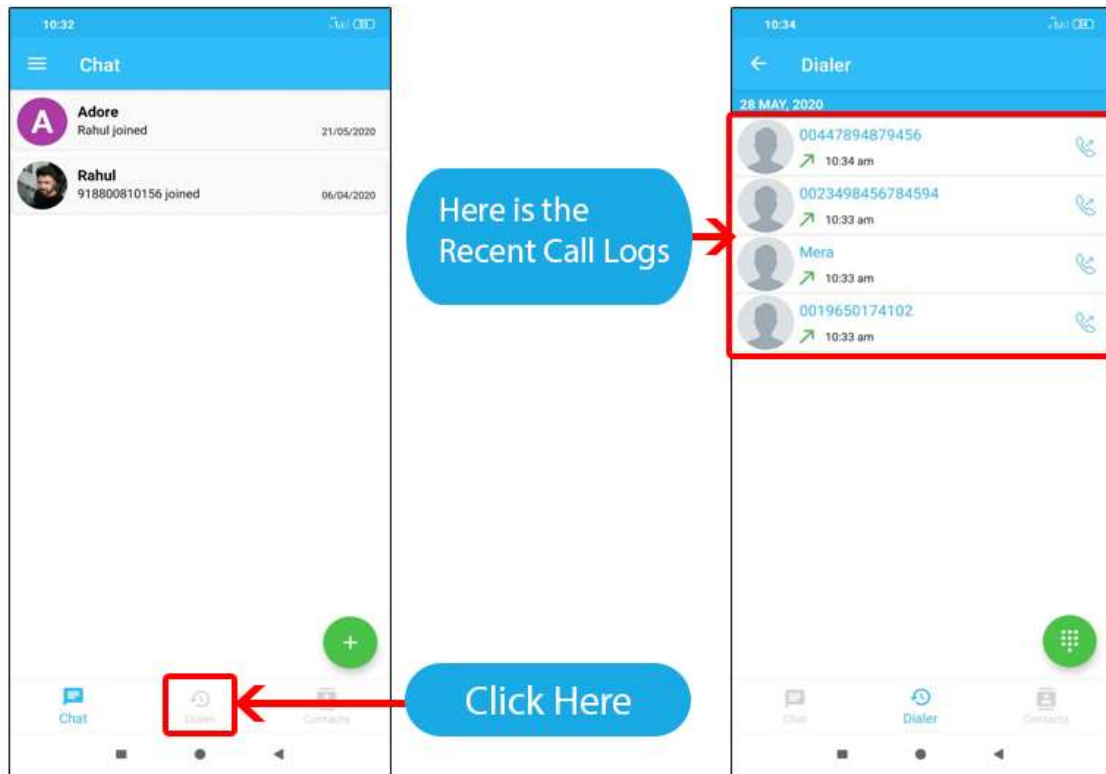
10:32

Chat

A
Adore
Rahul joined
21/05/2020

Rahul
918800810156 joined
06/04/2020

+

Chat
Dialer
Contacts

Here is the Recent Call Logs

Click Here

10:34

Dialer

28 MAY, 2020

00447894879456
10:34 am

0023498456784594
10:33 am

Mera
10:33 am

0019650174102
10:33 am

Chat
Dialer
Contacts